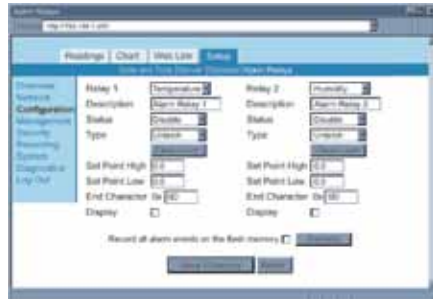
Alarm Relays

Address http://192.168.1.200

Readings | Chart | Web Link | Setup

Date and Time Channel Channels Alarm Relays

Overview
Network
Configuration
Management
Security
Recording
System
Diagnostics
Log Out

Relay 1 Temperature
Description Alarm Relay 1
Status Disable
Type Unlatch
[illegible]
Set Point High 0.0
Set Point Low 0.0
End Character 0x 0D
Display

Relay 2 Humidity
Description Alarm Relay 2
Status Disable
Type Unlatch
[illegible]
Set Point High 0.0
Set Point Low 0.0
End Character 0x 0D
Display

Record all alarm events on the flash memory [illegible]

Save Changes | Reset